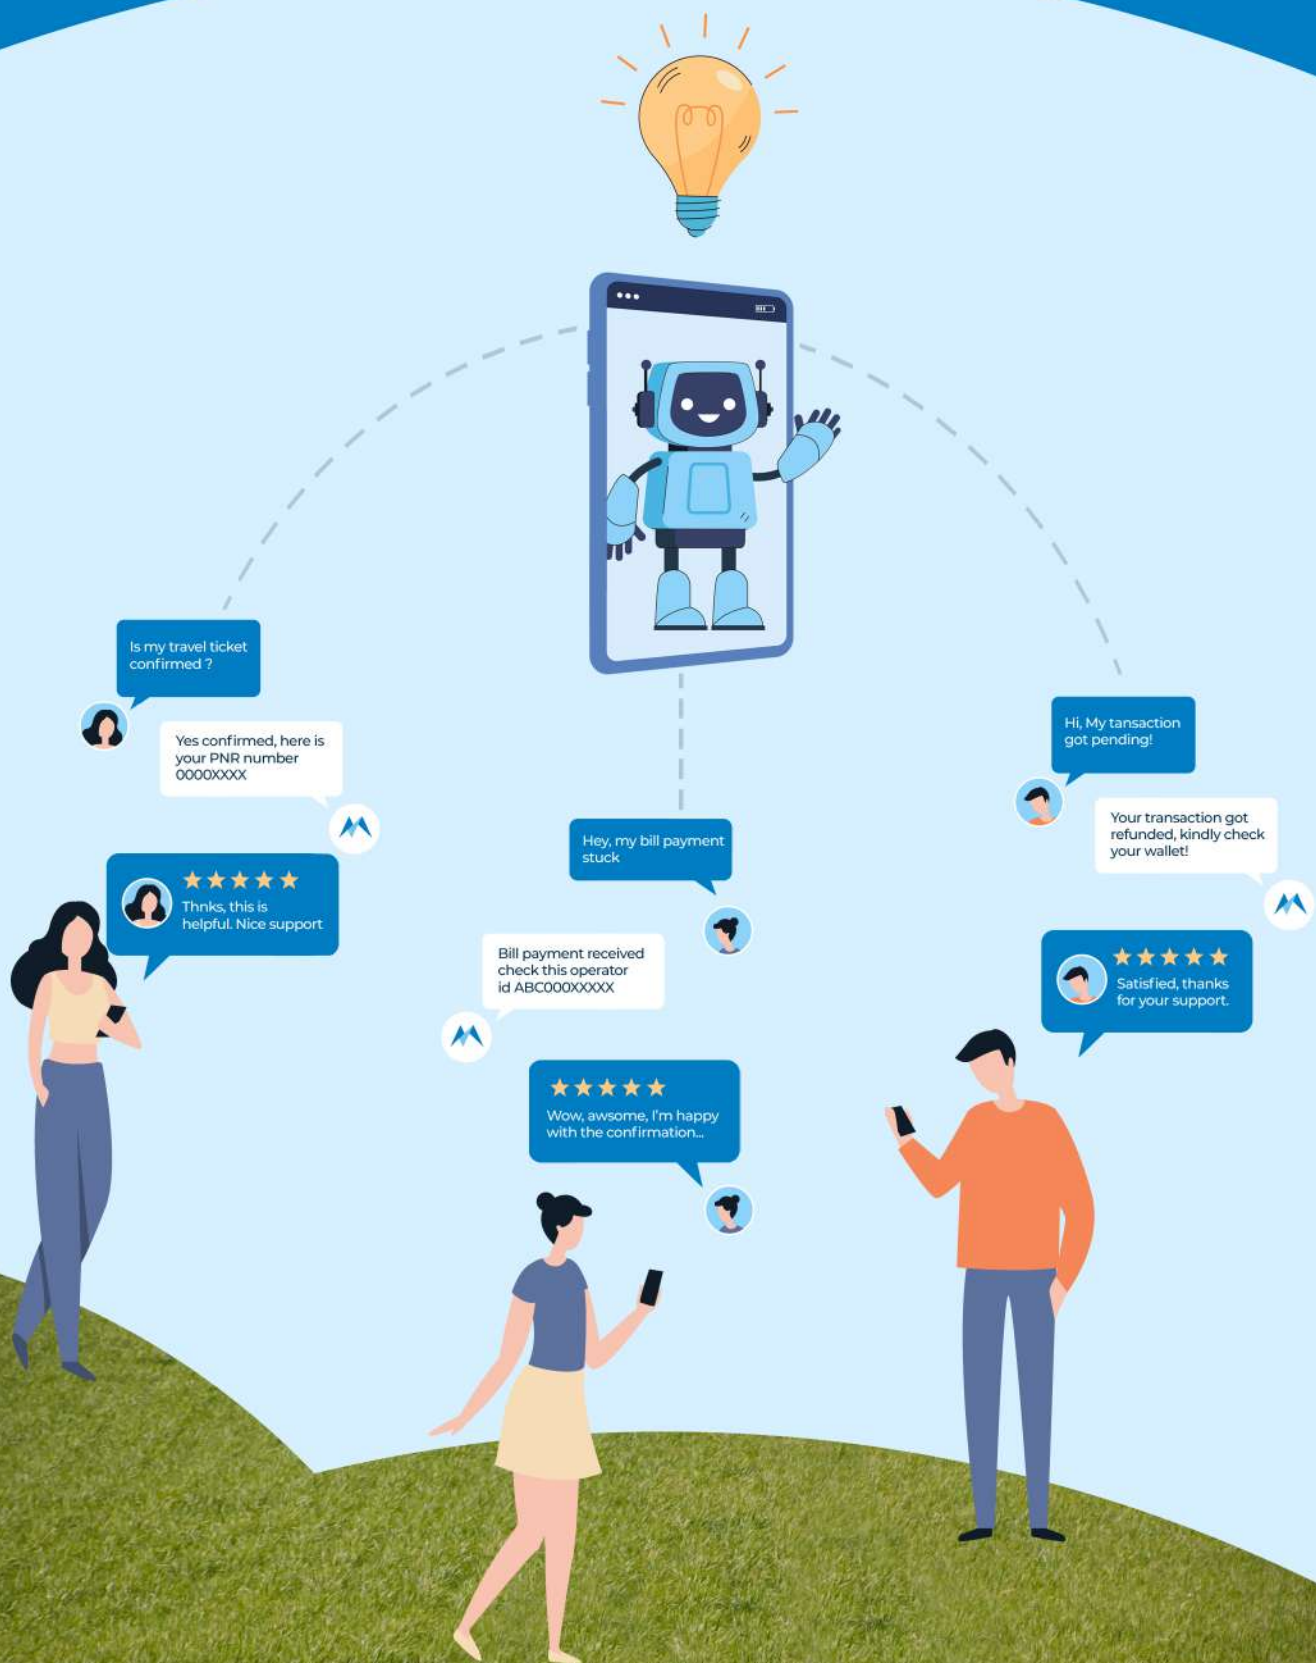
Is my travel ticket confirmed ?

Yes confirmed, here is your PNR number 0000XXXX

★★★★★ Thnks, this is helpful. Nice support

Hey, my bill payment stuck

Bill payment received check this operator id ABC000XXXXX

★★★★★ Wow, awsome, I'm happy with the confirmation...

Hi, My tansaction got pending!

Your transaction got refunded, kindly check your wallet!

★★★★★ Satisfied, thanks for your support.